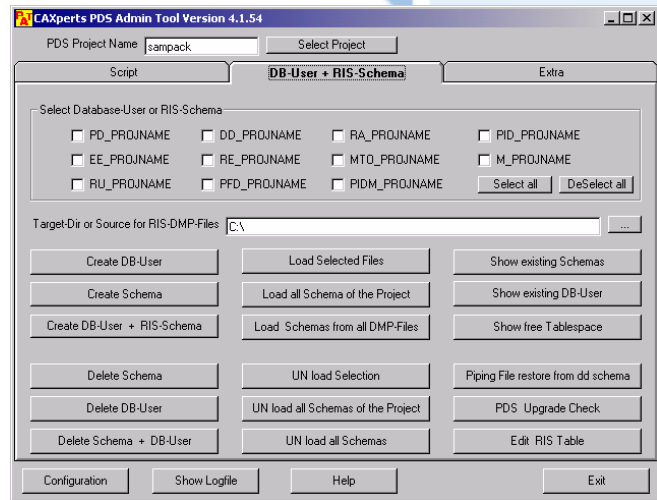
CAXperts PDS Admin Tool Version 4.1.54

PDS Project Name sampack
Select Project

Script
DB-User + RIS-Schema
Extra

Select Database-User or RIS-Schema

PD_PROJNAME
DD_PROJNAME
RA_PROJNAME
PID_PROJNAME
EE_PROJNAME
RE_PROJNAME
MTO_PROJNAME
M_PROJNAME
RU_PROJNAME
PFD_PROJNAME
PIDM_PROJNAME
Select all
DeSelect all

Target-Dir or Source for RIS-DMP-Files C:\
...

Create DB-User
Load Selected Files
Show existing Schemas
Create Schema
Load all Schema of the Project
Show existing DB-User
Create DB-User + RIS-Schema
Load Schemas from all DMP-Files
Show free Tablespace

Delete Schema
UN load Selection
Piping File restore from dd schema
Delete DB-User
UN load all Schemas of the Project
PDS Upgrade Check
Delete Schema + DB-User
UN load all Schemas
Edit RIS Table

Configuration
Show Logfile
Help
Exit